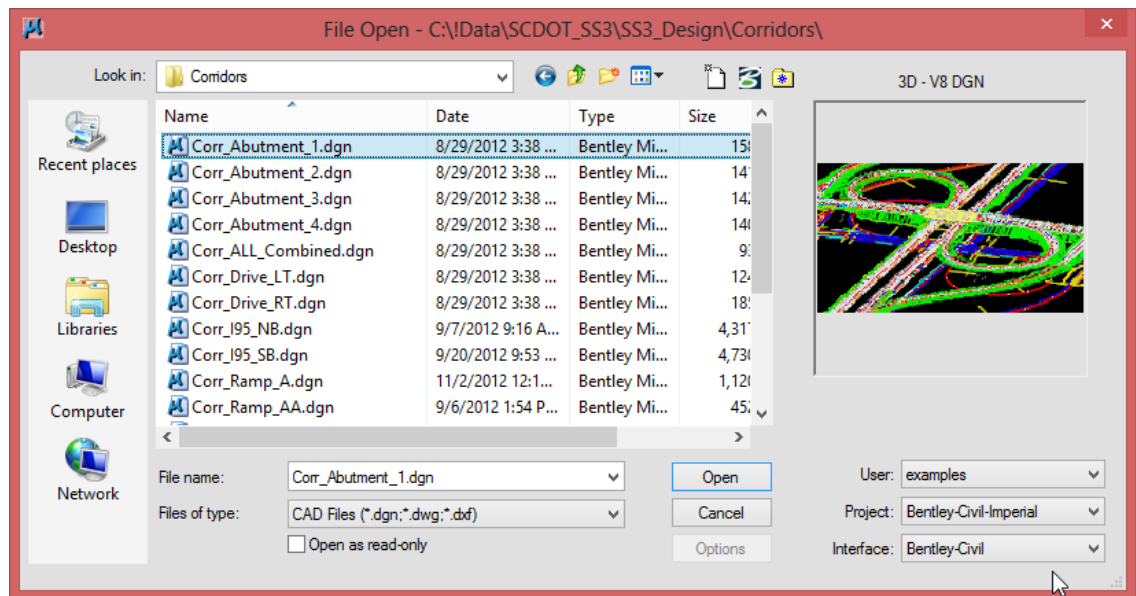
File Open - C:\!Data\SCDOT_SS3\SS3_Design\Corridors\

Look in: Corridors

3D - V8 DGN

Recent places

Desktop

Libraries

Computer

Network

| Name | Date | Type | Size |
|---|---|---|---|
| Corr_Abutment_1.dgn | 8/29/2012 3:38 ... | Bentley Mi... | 15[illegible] |
| Corr_Abutment_2.dgn | 8/29/2012 3:38 ... | Bentley Mi... | 14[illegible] |
| Corr_Abutment_3.dgn | 8/29/2012 3:38 ... | Bentley Mi... | 14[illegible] |
| Corr_Abutment_4.dgn | 8/29/2012 3:38 ... | Bentley Mi... | 14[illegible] |
| Corr_ALL_Combined.dgn | 8/29/2012 3:38 ... | Bentley Mi... | 9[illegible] |
| Corr_Drive_LT.dgn | 8/29/2012 3:38 ... | Bentley Mi... | 12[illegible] |
| Corr_Drive_RT.dgn | 8/29/2012 3:38 ... | Bentley Mi... | 18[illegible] |
| Corr_I95_NB.dgn | 9/7/2012 9:16 A... | Bentley Mi... | 4,31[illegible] |
| Corr_I95_SB.dgn | 9/20/2012 9:53 ... | Bentley Mi... | 4,73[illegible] |
| Corr_Ramp_A.dgn | 11/2/2012 12:1... | Bentley Mi... | 1,12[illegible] |
| Corr_Ramp_AA.dgn | 9/6/2012 1:54 P... | Bentley Mi... | 45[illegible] |

File name: Corr_Abutment_1.dgn

Files of type: CAD Files (*.dgn;*.dwg;*.dxf)

Open as read-only

Open

Cancel

Options

User: examples

Project: Bentley-Civil-Imperial

Interface: Bentley-Civil